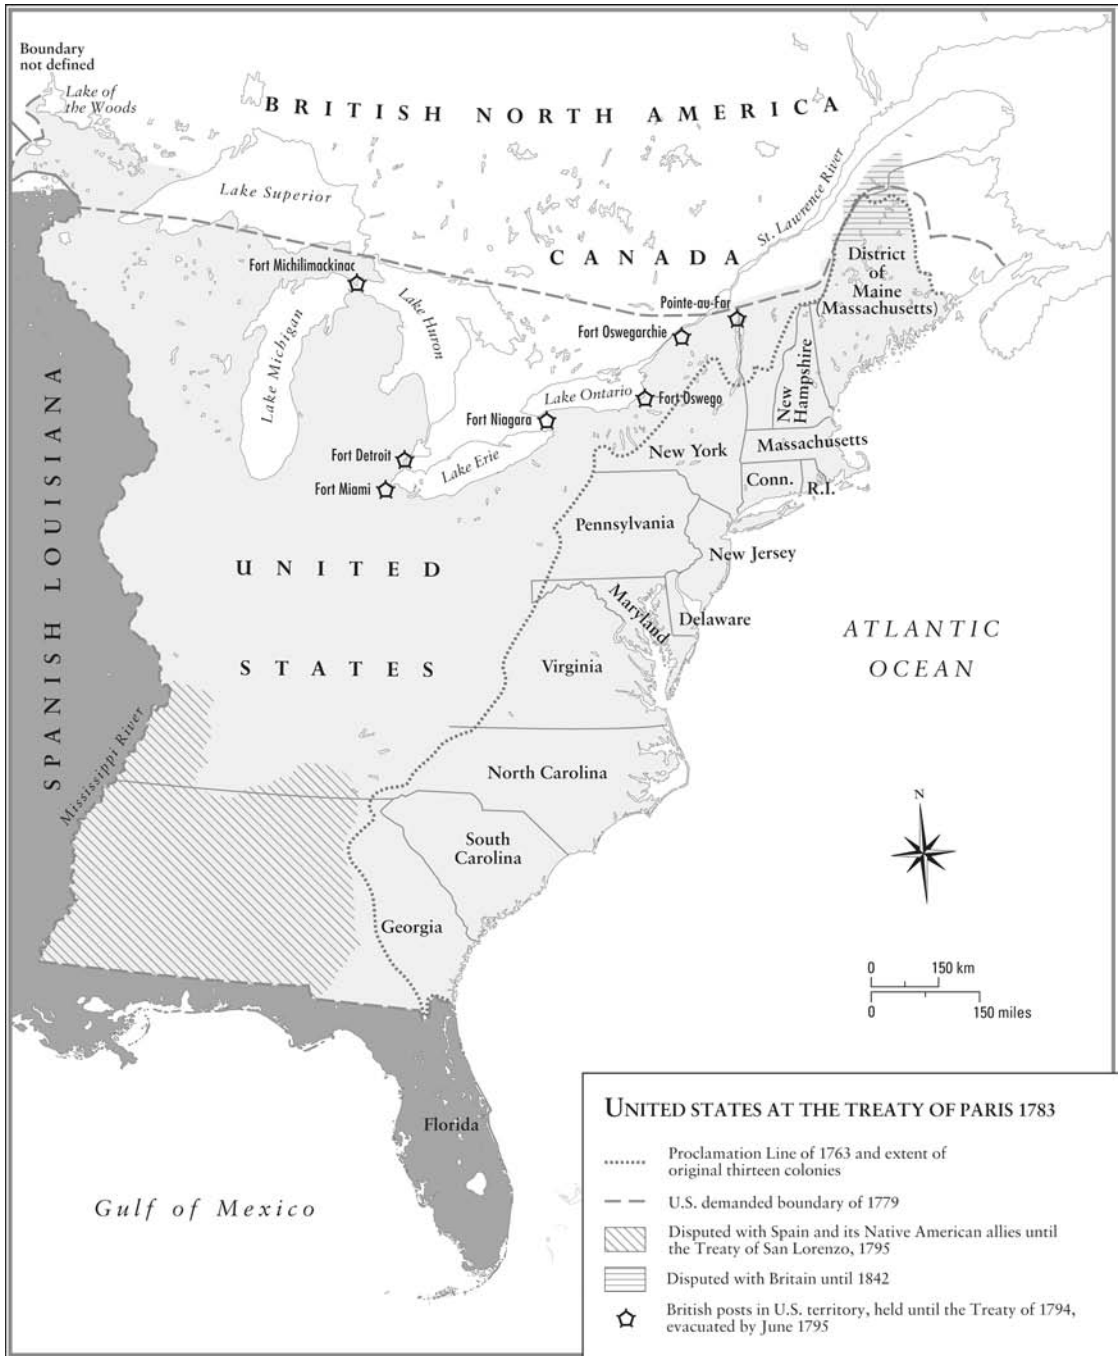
Boundary not defined

Lake of the Woods

BRITISH NORTH AMERICA

Lake Superior

CANADA

St. Lawrence River

District of Maine (Massachusetts)

Fort Michilimackinac

Lake Huron

Lake Michigan

Pointe-au-Fer

Fort Oswegarchie

New Hampshire

Lake Ontario

Fort Oswego

Fort Niagara

SPANISH LOUISIANA

New York

Massachusetts

Fort Detroit

Lake Erie

Fort Miami

Conn.

R.I.

Pennsylvania

UNITED

New Jersey

Maryland

Delaware

ATLANTIC OCEAN

STATES

Virginia

Mississippi River

North Carolina

N

South Carolina

Georgia

0 150 km

0 150 miles

Florida

Gulf of Mexico

UNITED STATES AT THE TREATY OF PARIS 1783

Proclamation Line of 1763 and extent of original thirteen colonies

U.S. demanded boundary of 1779

Disputed with Spain and its Native American allies until the Treaty of San Lorenzo, 1795

Disputed with Britain until 1842

British posts in U.S. territory, held until the Treaty of 1794, evacuated by June 1795